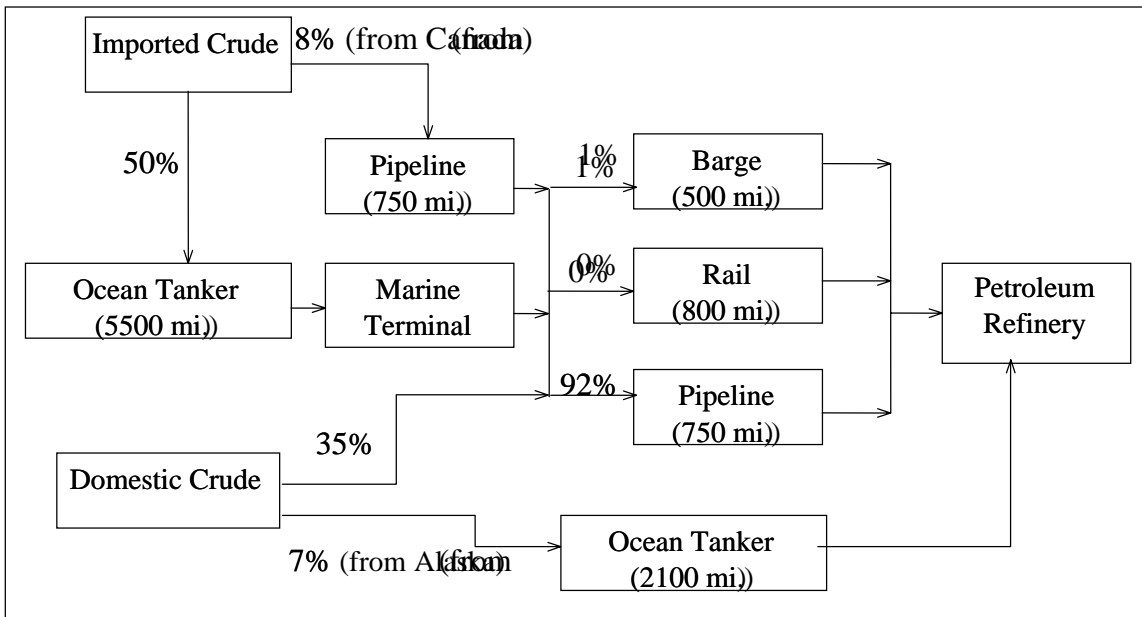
Imported Crude

8% (from Canada)

50%

Pipeline (750 mi)

1%

Barge (500 mi)

Ocean Tanker (5500 mi)

Marine Terminal

0%

Rail (800 mi)

Petroleum Refinery

92%

Pipeline (750 mi)

35%

Domestic Crude

7% (from Alaska)

Ocean Tanker (2100 mi)